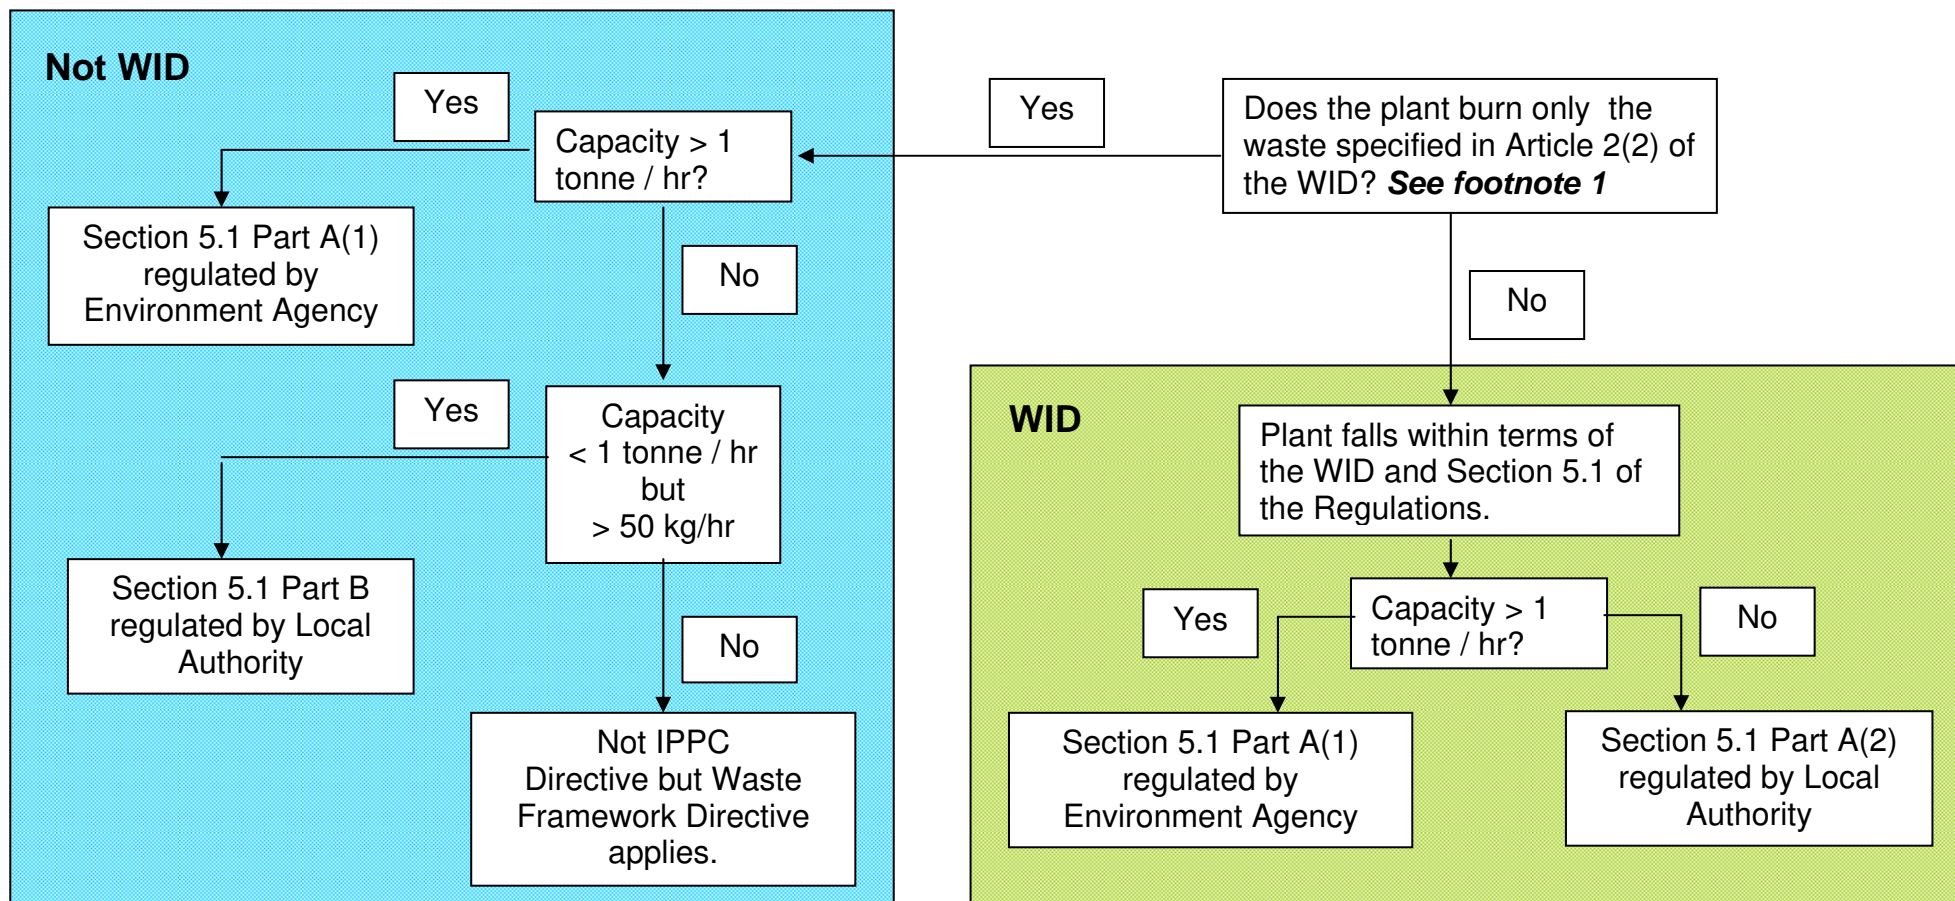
Not WID

Yes

Capacity > 1 tonne / hr?

Section 5.1 Part A(1) regulated by Environment Agency

No

Yes

Capacity < 1 tonne / hr but > 50 kg/hr

Section 5.1 Part B regulated by Local Authority

No

Not IPPC Directive but Waste Framework Directive applies.

Yes

Does the plant burn only the waste specified in Article 2(2) of the WID? ***See footnote 1***

No

WID

Plant falls within terms of the WID and Section 5.1 of the Regulations.

Yes

Capacity > 1 tonne / hr?

No

Section 5.1 Part A(1) regulated by Environment Agency

Section 5.1 Part A(2) regulated by Local Authority